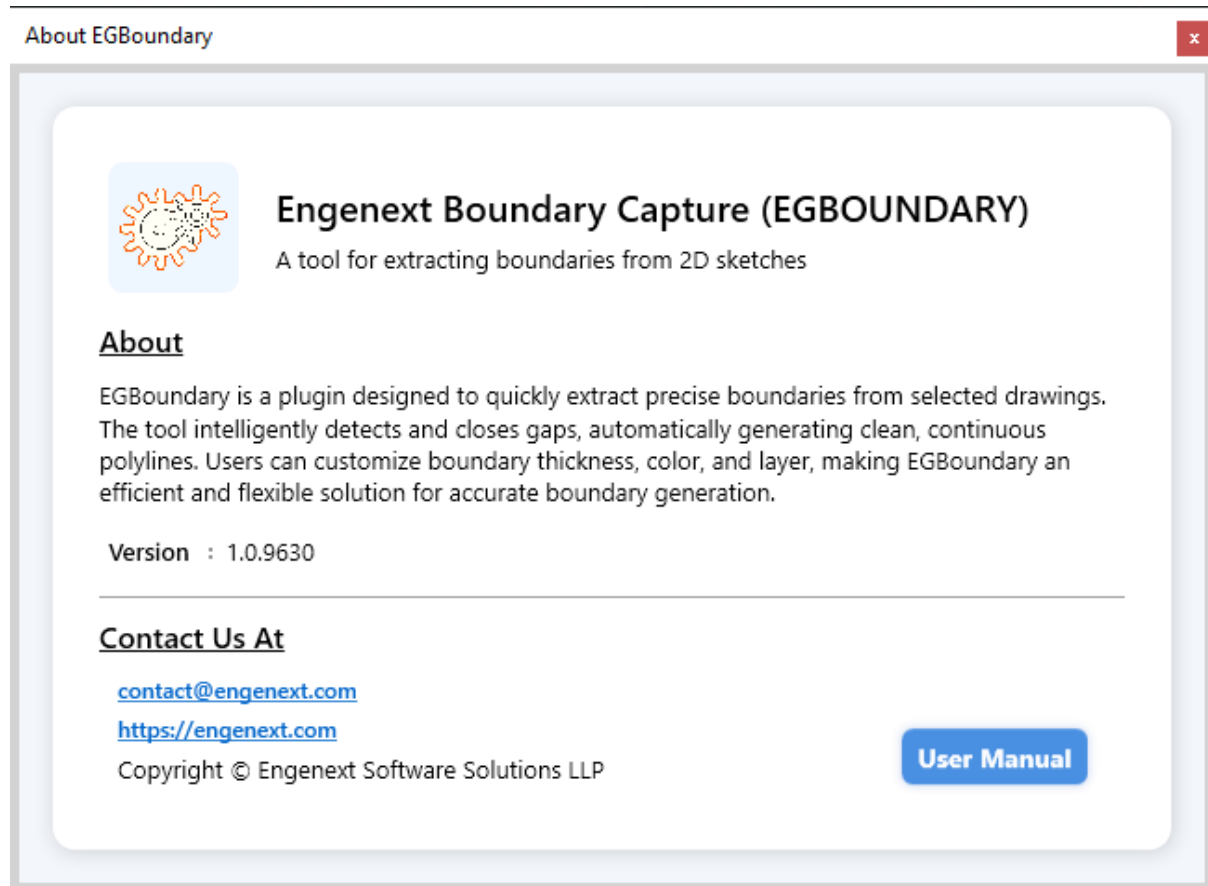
About EGBoundary

x

Engenext Boundary Capture (EGBOUNDARY)

A tool for extracting boundaries from 2D sketches

About

EGBoundary is a plugin designed to quickly extract precise boundaries from selected drawings. The tool intelligently detects and closes gaps, automatically generating clean, continuous polylines. Users can customize boundary thickness, color, and layer, making EGBoundary an efficient and flexible solution for accurate boundary generation.

Version : 1.0.9630

Contact Us At

contact@engenext.com

https://engenext.com

Copyright © Engenext Software Solutions LLP

User Manual